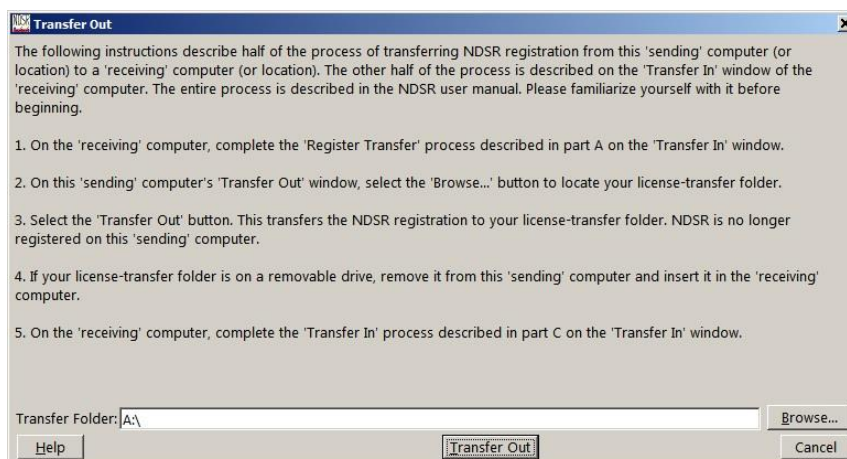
NDSR Transfer Out

The following instructions describe half of the process of transferring NDSR registration from this 'sending' computer (or location) to a 'receiving' computer (or location). The other half of the process is described on the 'Transfer In' window of the 'receiving' computer. The entire process is described in the NDSR user manual. Please familiarize yourself with it before beginning.

1. On the 'receiving' computer, complete the 'Register Transfer' process described in part A on the 'Transfer In' window.

2. On this 'sending' computer's 'Transfer Out' window, select the 'Browse...' button to locate your license-transfer folder.

3. Select the 'Transfer Out' button. This transfers the NDSR registration to your license-transfer folder. NDSR is no longer registered on this 'sending' computer.

4. If your license-transfer folder is on a removable drive, remove it from this 'sending' computer and insert it in the 'receiving' computer.

5. On the 'receiving' computer, complete the 'Transfer In' process described in part C on the 'Transfer In' window.

Transfer Folder: A:\

Browse...

Help

Transfer Out

Cancel